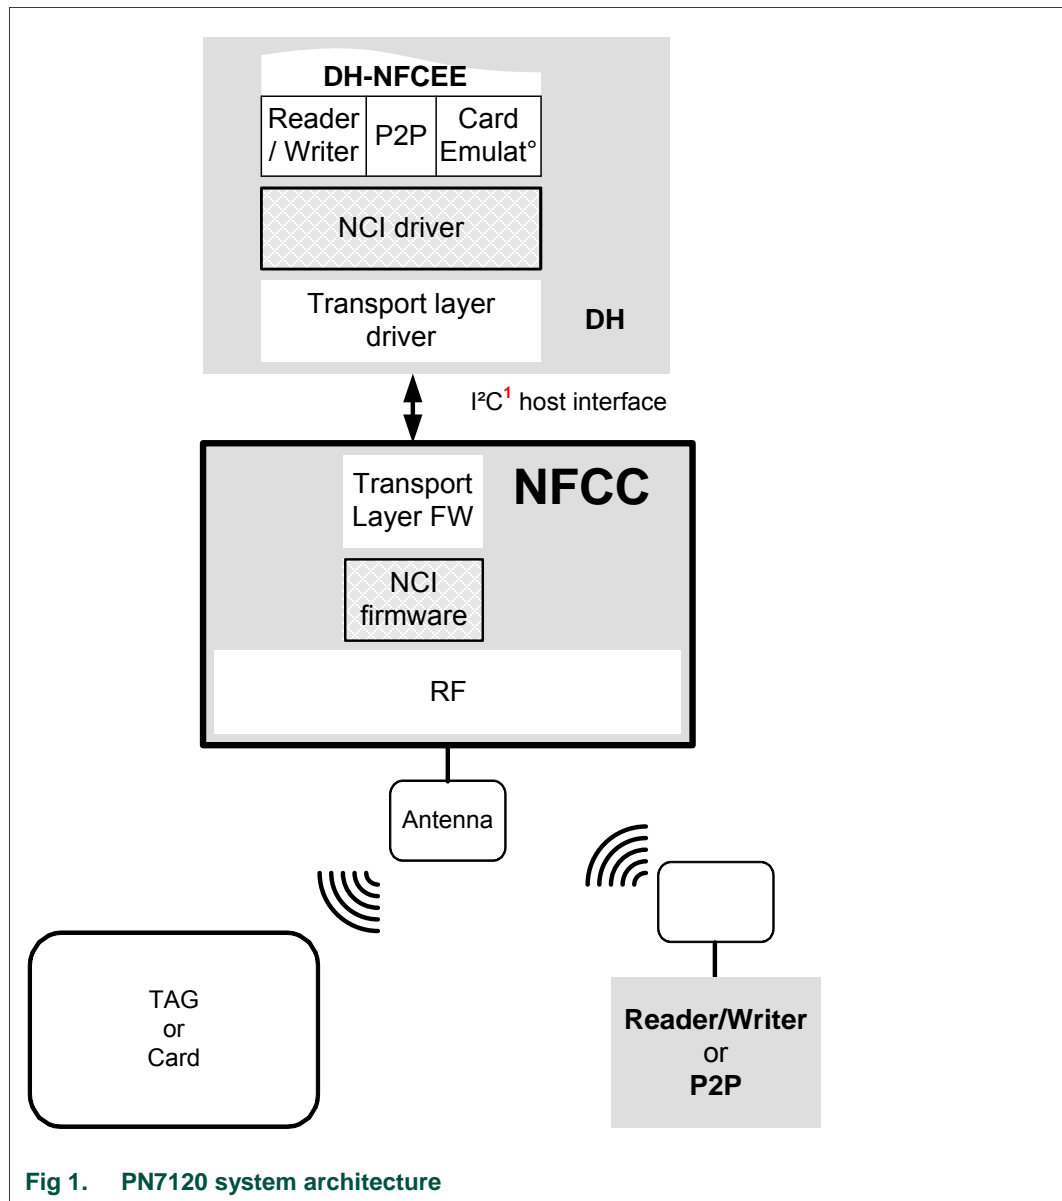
DH-NFCEE

Reader / Writer

P2P

Card Emulat°

NCI driver

Transport layer driver

DH

I²C$^{1}$ host interface

NFCC

Transport Layer FW

NCI firmware

RF

Antenna

TAG or Card

Reader/Writer or P2P

Fig 1. PN7120 system architecture